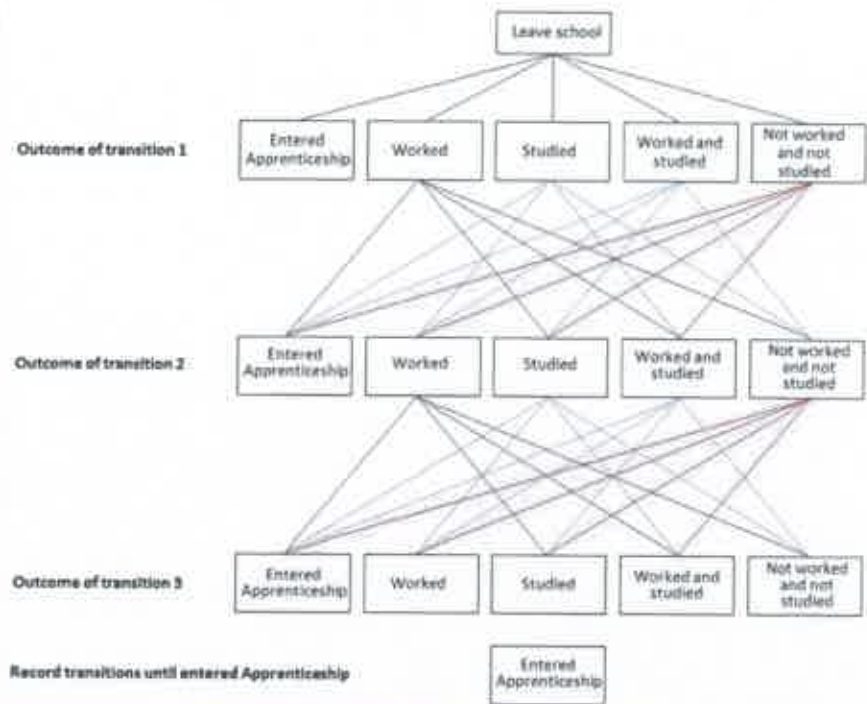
Leave school

Outcome of transition 1

Entered Apprenticeship

Worked

Studied

Worked and studied

Not worked and not studied

Outcome of transition 2

Entered Apprenticeship

Worked

Studied

Worked and studied

Not worked and not studied

Outcome of transition 3

Entered Apprenticeship

Worked

Studied

Worked and studied

Not worked and not studied

Record transitions until entered Apprenticeship

Entered Apprenticeship